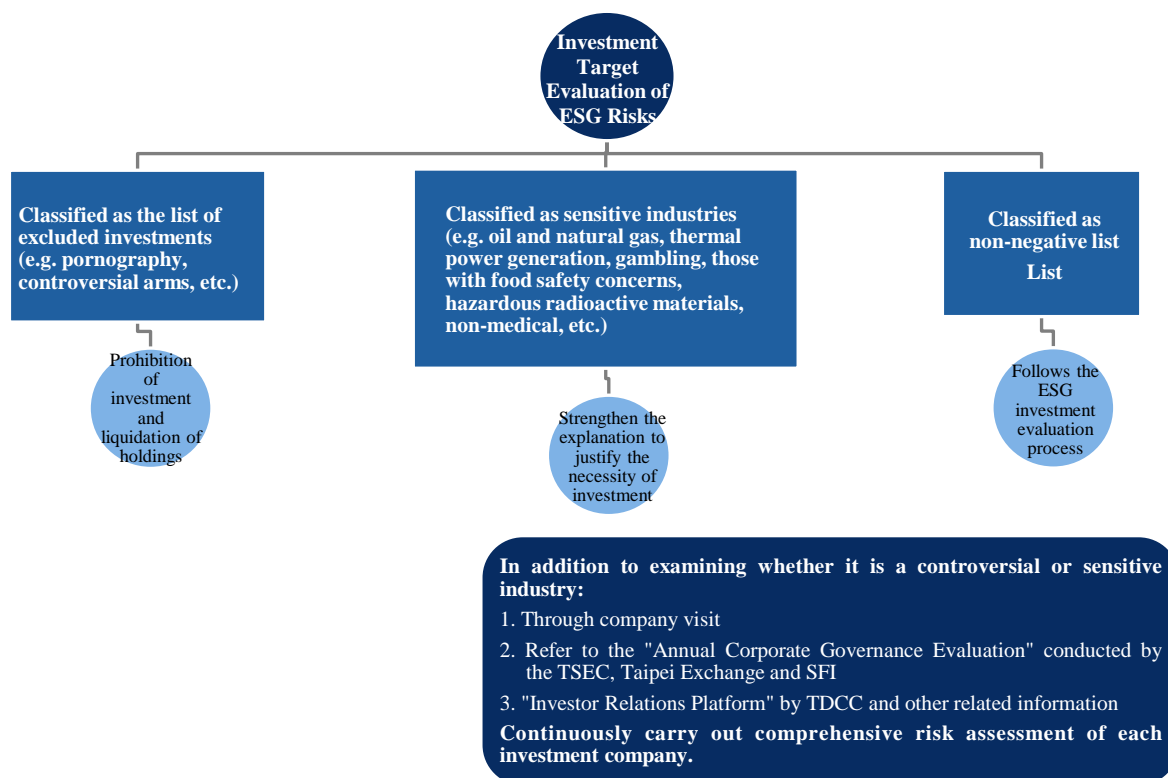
Investment Target Evaluation of ESG Risks

Classified as the list of excluded investments (e.g. pornography, controversial arms, etc.)

Prohibition of investment and liquidation of holdings

Classified as sensitive industries (e.g. oil and natural gas, thermal power generation, gambling, those with food safety concerns, hazardous radioactive materials, non-medical, etc.)

Strengthen the explanation to justify the necessity of investment

Classified as non-negative list List

Follows the ESG investment evaluation process

In addition to examining whether it is a controversial or sensitive industry:

1. Through company visit

2. Refer to the "Annual Corporate Governance Evaluation" conducted by the TSEC, Taipei Exchange and SFI

3. "Investor Relations Platform" by TDCC and other related information

Continuously carry out comprehensive risk assessment of each investment company.